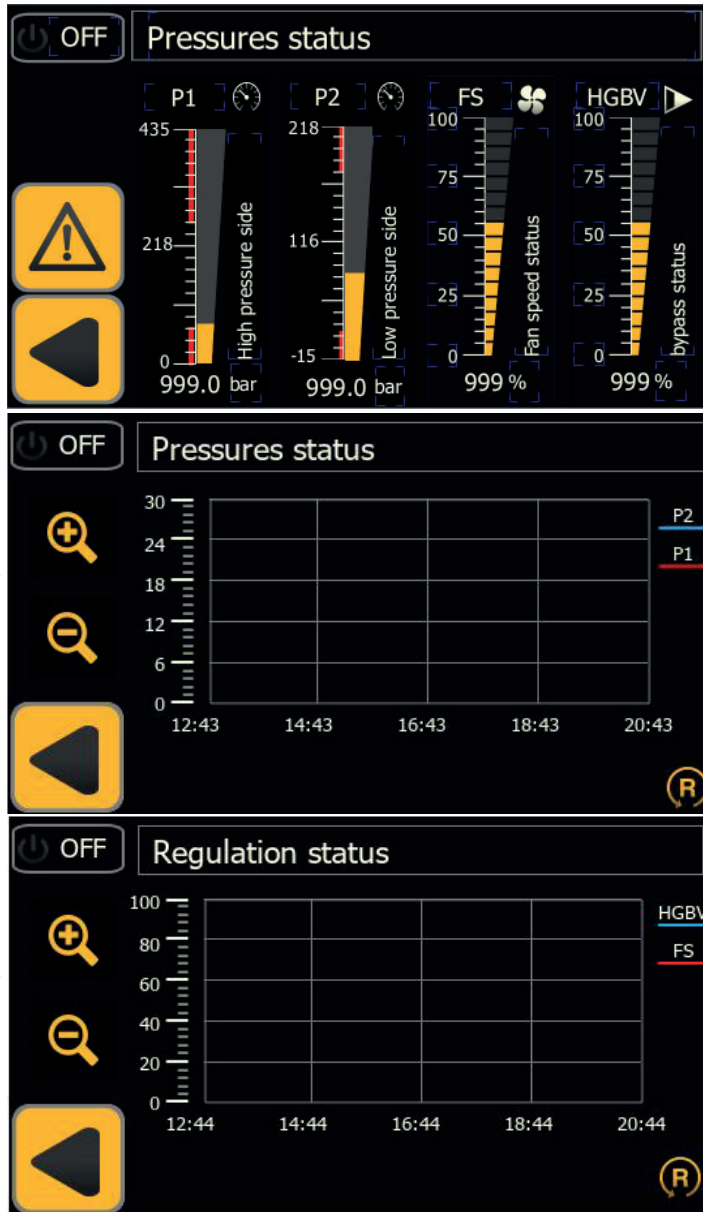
OFF
Pressures status

P1
435
218
0
High pressure side
999.0 bar

P2
218
116
-15
Low pressure side
999.0 bar

FS
100
75
50
25
0
Fan speed status
999 %

HGBV
100
75
50
25
0
bypass status
999 %

OFF
Pressures status

30
24
18
12
6
0
12:43 14:43 16:43 18:43 20:43
P2
P1
R

OFF
Regulation status

100
80
60
40
20
0
12:44 14:44 16:44 18:44 20:44
HGBV
FS
R